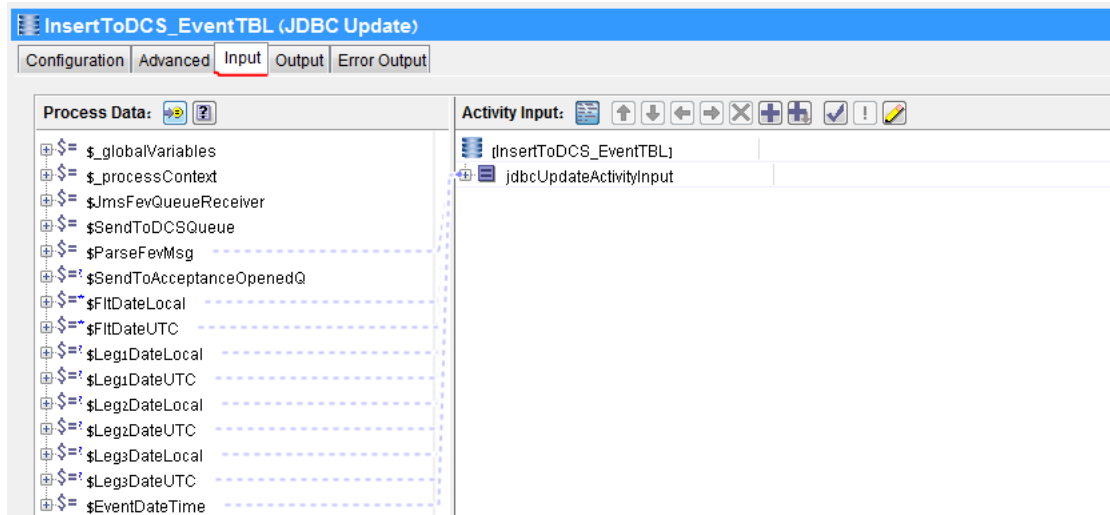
InsertToDCS_EventTBL (JDBC Update)

Configuration | Advanced | Input | Output | Error Output

Process Data:

$_globalVariables
$_processContext
$JmsFevQueueReceiver
$SendToDCSQueue
$ParseFevMsg
$SendToAcceptanceOpenedQ
$FltDateLocal
$FltDateUTC
$Leg1DateLocal
$Leg1DateUTC
$Leg2DateLocal
$Leg2DateUTC
$Leg3DateLocal
$Leg3DateUTC
$EventDateTime

Activity Input:

[InsertToDCS_EventTBL]
jdbcUpdateActivityInput